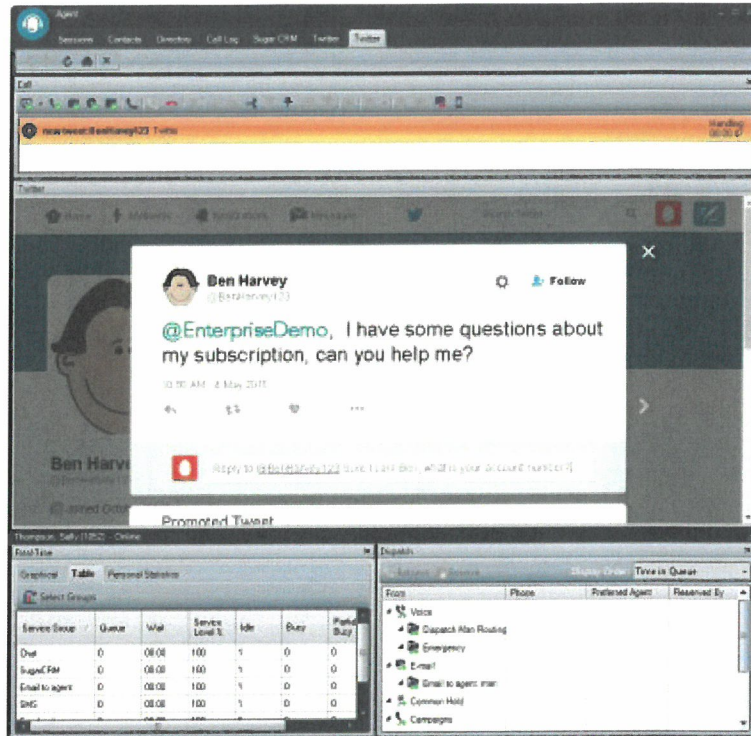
Agent

Sessions Contacts Directory Call Log Sugar CRM Twitter Twitter

Call

new tweet:@BenHarvey123 Twitter

Handling 00:00:0

Twitter

Home Moments Notifications Messages

Search Twitter

Ben Harvey
@BenHarvey123

Follow

@EnterpriseDemo, I have some questions about my subscription, can you help me?

10:50 AM - 4 May 2017

Ben Harv

Joined Octo

Reply to @BenHarvey123 sure I can Ben, what is your account number?

Promoted Tweet

Thompson, Sally (1052) - Online

Real-Time

Graphical Table Personal Statistics

Select Groups

| Service Group | Queue | Wait | Service Level % | Idle | Busy | Parked Busy |
|---|---|---|---|---|---|---|
| Chat | 0 | 00:00 | 100 | 1 | 0 | 0 |
| SugarCRM | 0 | 00:00 | 100 | 1 | 0 | 0 |
| Email to agent | 0 | 00:00 | 100 | 1 | 0 | 0 |
| SMS | 0 | 00:00 | 100 | 1 | 0 | 0 |

Dispatch

Display Order: Time in Queue

| From | Phone | Preferred Agent | Reserved By |
|---|---|---|---|
| Voice | | | |
| Dispatch After Routing | | | |
| Emergency | | | |
| E-mail | | | |
| Email to agent: man | | | |
| Common Hold | | | |
| Campaigns | | | |